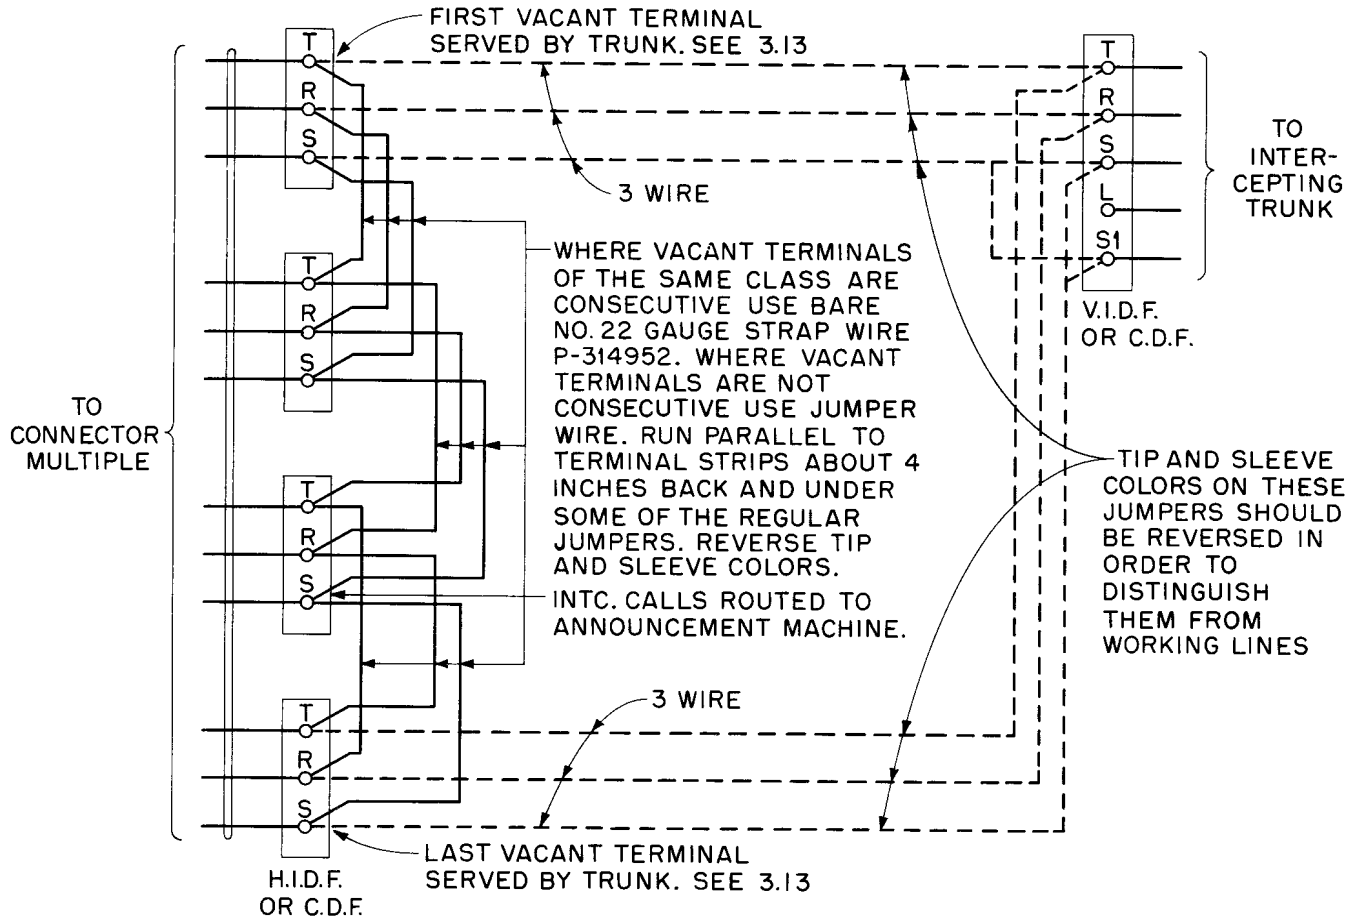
FIRST VACANT TERMINAL SERVED BY TRUNK. SEE 3.13

T
R
S

3 WIRE

T
R
S
L
S1

TO INTERCEPTING TRUNK

V.I.D.F. OR C.D.F.

WHERE VACANT TERMINALS OF THE SAME CLASS ARE CONSECUTIVE USE BARE NO. 22 GAUGE STRAP WIRE P-314952. WHERE VACANT TERMINALS ARE NOT CONSECUTIVE USE JUMPER WIRE. RUN PARALLEL TO TERMINAL STRIPS ABOUT 4 INCHES BACK AND UNDER SOME OF THE REGULAR JUMPERS. REVERSE TIP AND SLEEVE COLORS.

T
R
S

TO CONNECTOR MULTIPLE

T
R
S

INTC. CALLS ROUTED TO ANNOUNCEMENT MACHINE.

TIP AND SLEEVE COLORS ON THESE JUMPERS SHOULD BE REVERSED IN ORDER TO DISTINGUISH THEM FROM WORKING LINES

3 WIRE

T
R
S

LAST VACANT TERMINAL SERVED BY TRUNK. SEE 3.13

H.I.D.F. OR C.D.F.